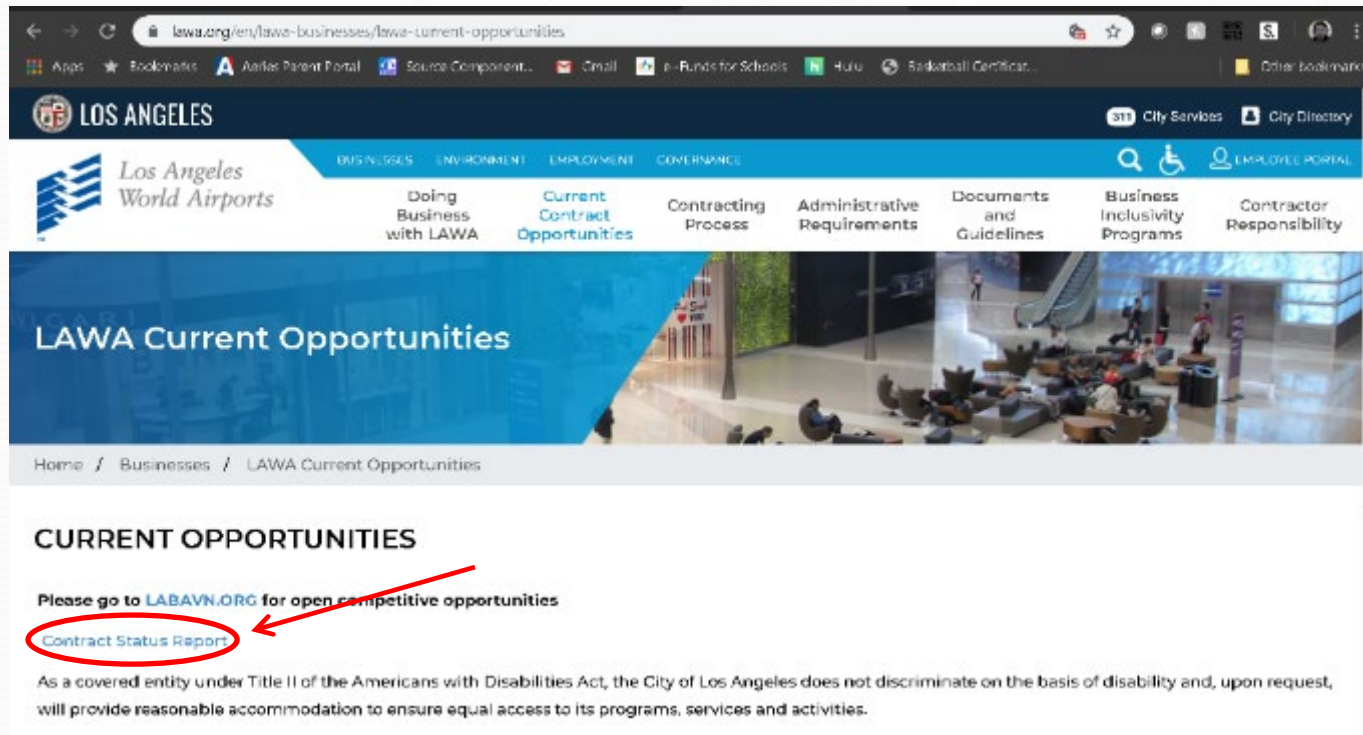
lawa.org/en/lawa-businesses/lawa-current-opportunities

Apps Bookmarks Aeries Parent Portal Source Component... Gmail e-Funds for Schools Hulu Basketball Certificat... Other bookmarks

LOS ANGELES

311 City Services City Directory

Los Angeles World Airports

BUSINESSES ENVIRONMENT EMPLOYMENT GOVERNANCE EMPLOYEE PORTAL

Doing Business with LAWA
Current Contract Opportunities
Contracting Process
Administrative Requirements
Documents and Guidelines
Business Inclusivity Programs
Contractor Responsibility

LAWA Current Opportunities

Home / Businesses / LAWA Current Opportunities

CURRENT OPPORTUNITIES

Please go to LABAVN.ORG for open competitive opportunities

Contract Status Report

As a covered entity under Title II of the Americans with Disabilities Act, the City of Los Angeles does not discriminate on the basis of disability and, upon request, will provide reasonable accommodation to ensure equal access to its programs, services and activities.